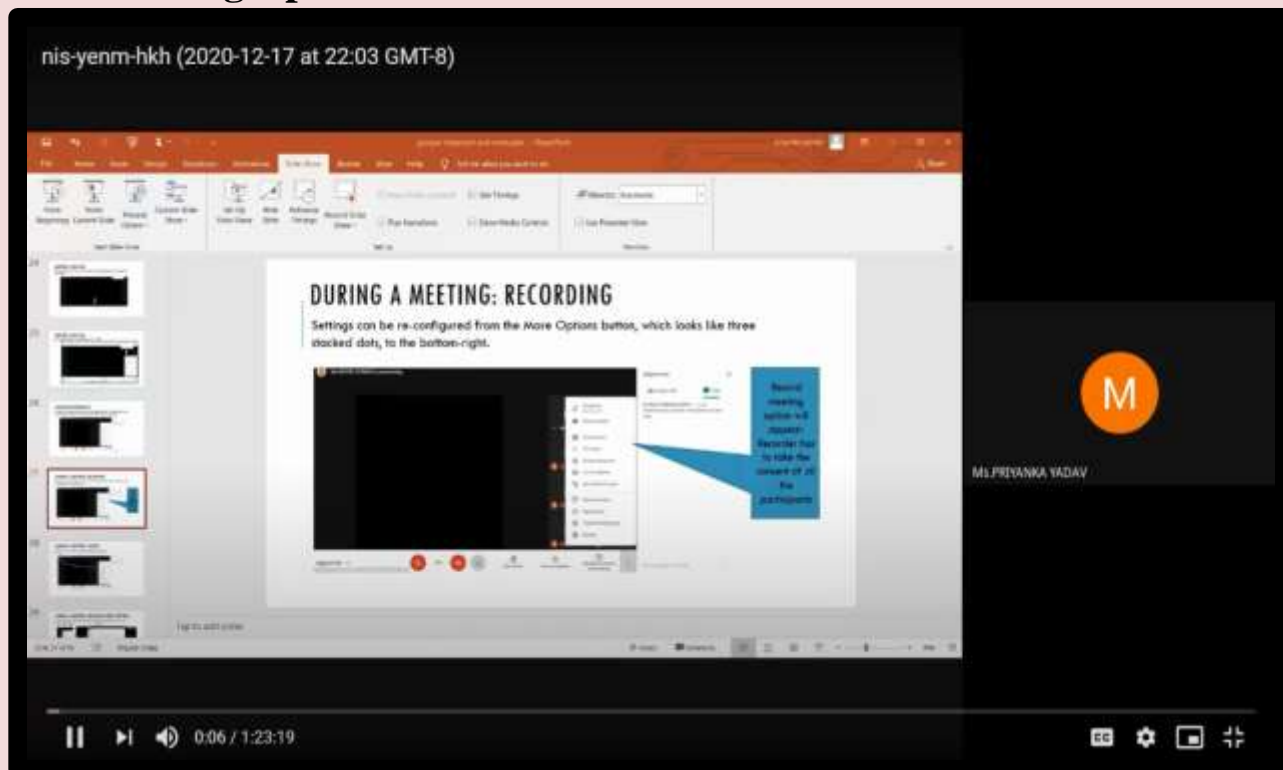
nis-yenm-hkh (2020-12-17 at 22:03 GMT-8)

DURING A MEETING: RECORDING

Settings can be re-configured from the More Options button, which looks like three stacked dots, to the bottom-right.

Record meeting option will appear. Recorder has to take the consent of all the participants

M

Ms.PRIYANKA YADAV

0:06 / 1:23:19